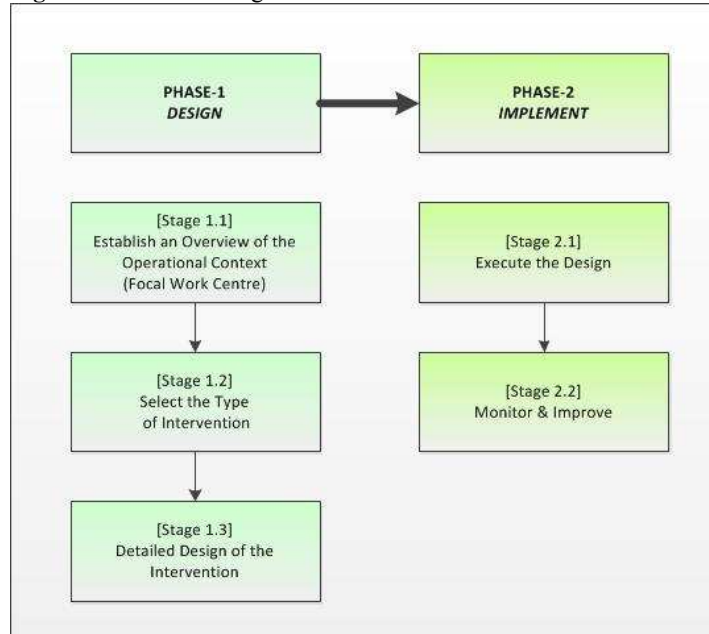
PHASE-1
DESIGN

PHASE-2
IMPLEMENT

[Stage 1.1]
Establish an Overview of the Operational Context (Focal Work Centre)

[Stage 1.2]
Select the Type of Intervention

[Stage 1.3]
Detailed Design of the Intervention

[Stage 2.1]
Execute the Design

[Stage 2.2]
Monitor & Improve